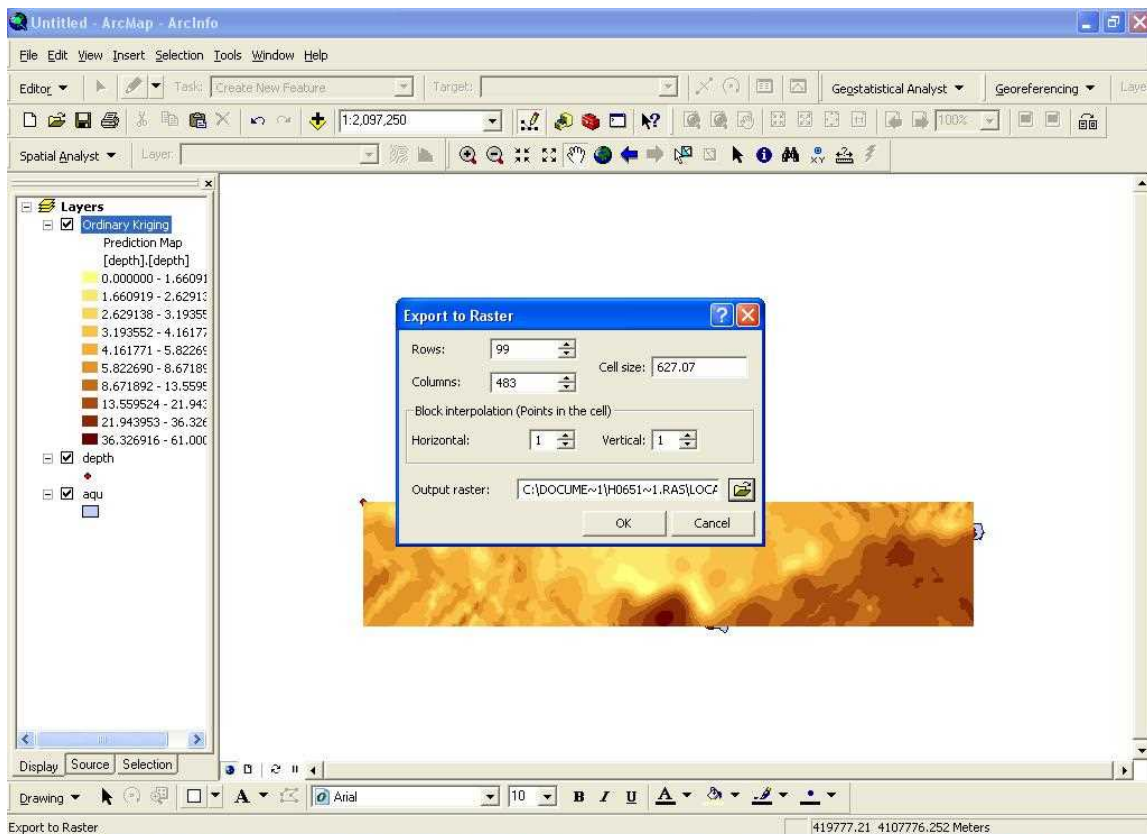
Untitled - ArcMap - ArcInfo

File Edit View Insert Selection Tools Window Help

Editor ▾ Task: Create New Feature Target: Geostatistical Analyst ▾ Georeferencing ▾ Laye

1:2,097,250 100%

Spatial Analyst ▾ Layer:

Layers
Ordinary Kriging
Prediction Map
[depth].[depth]
0.000000 - 1.66091
1.660919 - 2.62913
2.629138 - 3.19355
3.193552 - 4.16177
4.161771 - 5.82269
5.822690 - 8.67189
8.671892 - 13.5595
13.559524 - 21.943
21.943953 - 36.326
36.326916 - 61.000
depth
aqu

Export to Raster

Rows: 99

Columns: 483

Cell size: 627.07

Block interpolation (Points in the cell)

Horizontal: 1 Vertical: 1

Output raster: C:\DOCUME~1\H0651~1.RAS\LOCA

OK Cancel

Display Source Selection

Drawing ▾ A ▾ Arial 10 B I U A ▾

Export to Raster

419777.21 4107776.252 Meters